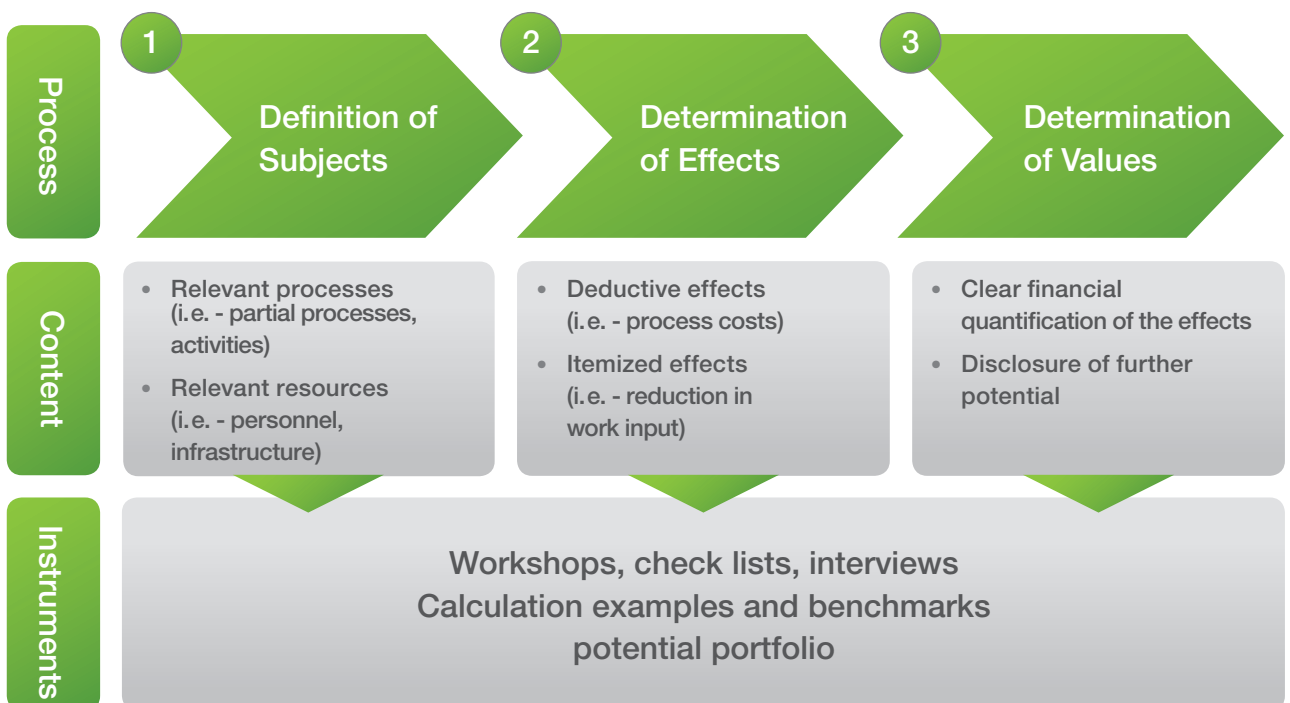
Process

1
Definition of Subjects

2
Determination of Effects

3
Determination of Values

Content

• Relevant processes (i.e. - partial processes, activities)
• Relevant resources (i.e. - personnel, infrastructure)

• Deductive effects (i.e. - process costs)
• Itemized effects (i.e. - reduction in work input)

• Clear financial quantification of the effects
• Disclosure of further potential

Instruments

Workshops, check lists, interviews
Calculation examples and benchmarks
potential portfolio